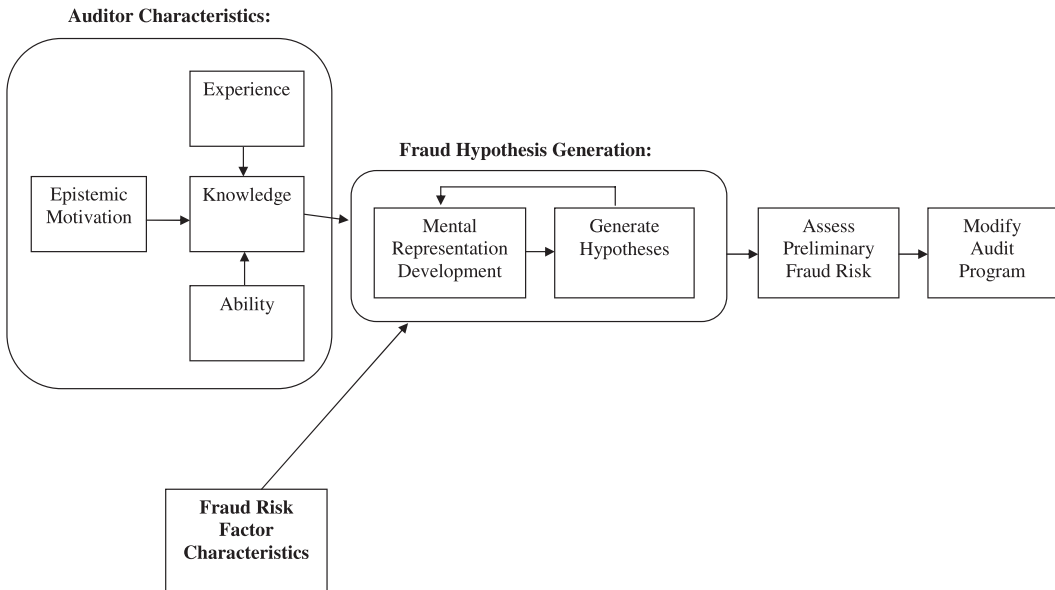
Auditor Characteristics:

Experience

Epistemic Motivation

Knowledge

Ability

Fraud Hypothesis Generation:

Mental Representation Development

Generate Hypotheses

Assess Preliminary Fraud Risk

Modify Audit Program

Fraud Risk Factor Characteristics